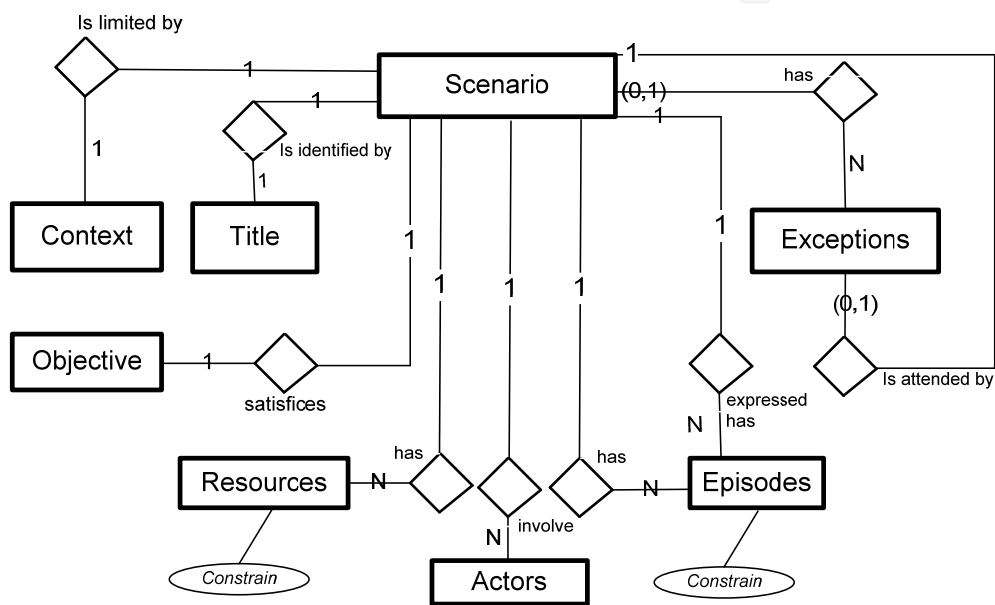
Is limited by
1
1
Scenario
1
(0,1)
has
1
1
Is identified by
1
N
Context
Title
1
Exceptions
1
1
1
1
(0,1)
Objective
1
satisfices
expressed has
Is attended by
N
has
has
Resources
N
N
Episodes
involve
N
Constrain
Actors
Constrain